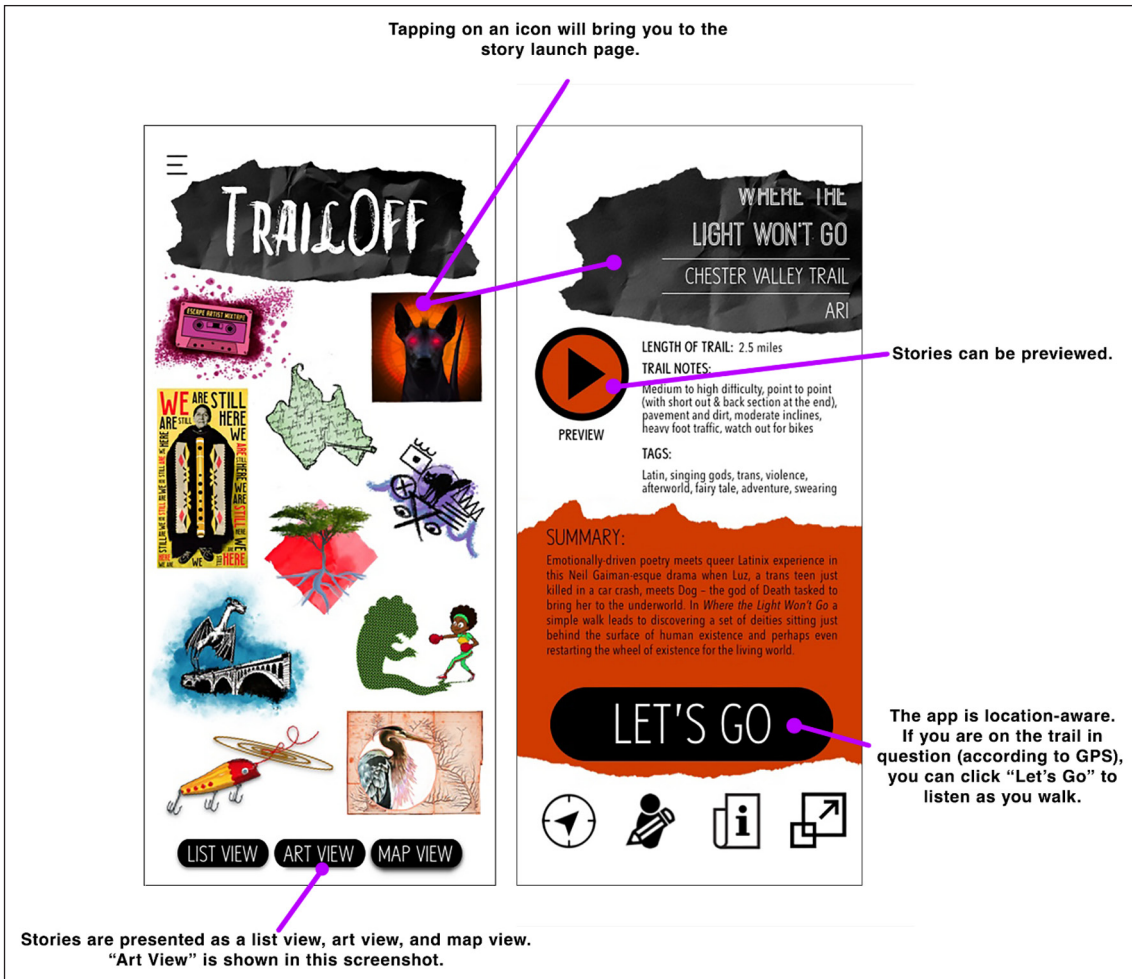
Tapping on an icon will bring you to the story launch page.

TRAILOFF

ESCAPE ARTIST MIXTAPE

WE ARE STILL HERE WE ARE STILL HERE WE ARE STILL HERE WE ARE STILL HERE WE ARE STILL HERE WE ARE STILL HERE

LIST VIEW ART VIEW MAP VIEW

WHERE THE LIGHT WON'T GO

CHESTER VALLEY TRAIL

ARI

PREVIEW

LENGTH OF TRAIL: 2.5 miles

TRAIL NOTES:
Medium to high difficulty, point to point (with short out & back section at the end), pavement and dirt, moderate inclines, heavy foot traffic, watch out for bikes

TAGS:
Latin, singing gods, trans, violence, afterworld, fairy tale, adventure, swearing

SUMMARY:
Emotionally-driven poetry meets queer Latinix experience in this Neil Gaiman-esque drama when Luz, a trans teen just killed in a car crash, meets Dog - the god of Death tasked to bring her to the underworld. In Where the Light Won't Go a simple walk leads to discovering a set of deities sitting just behind the surface of human existence and perhaps even restarting the wheel of existence for the living world.

LET'S GO

Stories can be previewed.

The app is location-aware. If you are on the trail in question (according to GPS), you can click "Let's Go" to listen as you walk.

Stories are presented as a list view, art view, and map view. "Art View" is shown in this screenshot.